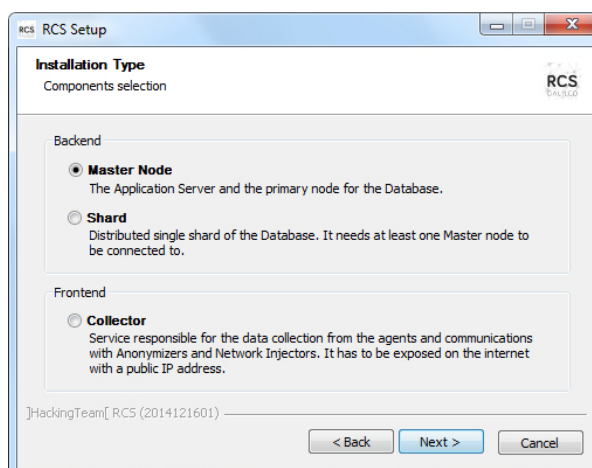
RCS RCS Setup

Installation Type
Components selection

RCS
GALILEO

Backend

Master Node
The Application Server and the primary node for the Database.

Shard
Distributed single shard of the Database. It needs at least one Master node to be connected to.

Frontend

Collector
Service responsible for the data collection from the agents and communications with Anonymizers and Network Injectors. It has to be exposed on the internet with a public IP address.

]HackingTeam[ RCS (2014121601)

< Back
Next >
Cancel